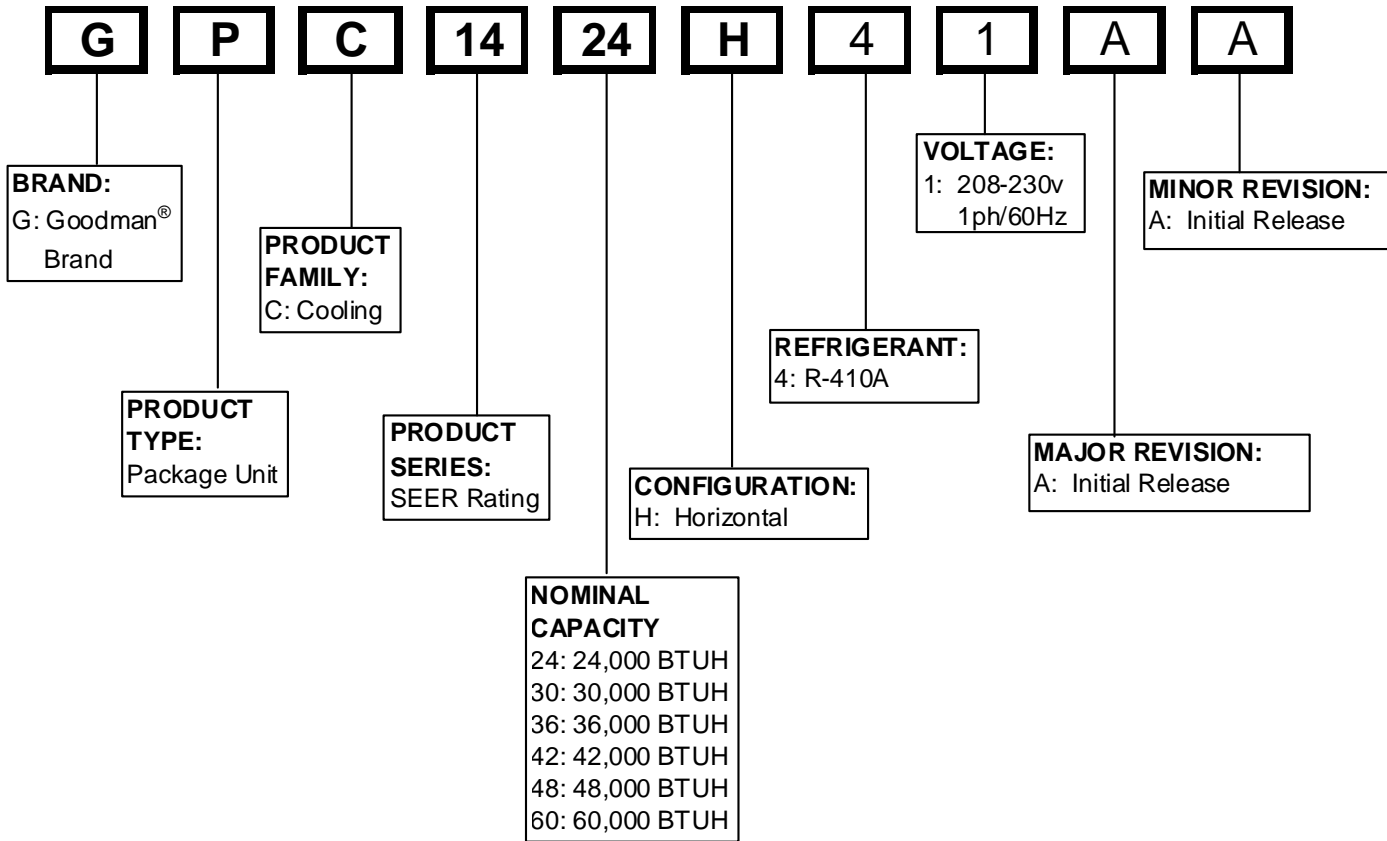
G P C 14 24 H 4 1 A A

BRAND:
G: Goodman®
Brand

PRODUCT
FAMILY:
C: Cooling

VOLTAGE:
1: 208-230v
1ph/60Hz

MINOR REVISION:
A: Initial Release

REFRIGERANT:
4: R-410A

PRODUCT
TYPE:
Package Unit

PRODUCT
SERIES:
SEER Rating

MAJOR REVISION:
A: Initial Release

CONFIGURATION:
H: Horizontal

NOMINAL
CAPACITY
24: 24,000 BTUH
30: 30,000 BTUH
36: 36,000 BTUH
42: 42,000 BTUH
48: 48,000 BTUH
60: 60,000 BTUH